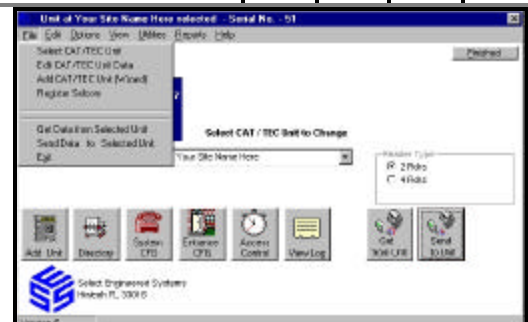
Unit at Your Site Name Here selected - Serial No. - 51

File Edit Options View Utilities Reports Help

Select CAT/TEC Unit
Edit CAT/TEC Unit Data
Add CAT/TEC Unit (Wizard)
Register Selectors

Get Data from Selected Unit
Send Data to Selected Unit
Exit

Finished

Select CAT / TEC Unit to Change

Your Site Name Here

Header Type
2 Rolos
4 Rolos

Add. Unit
Directory
System CFG
Entrance CFG
Access Control
View Log
Get Unit CFG
Send to Unit

Select Engineered Systems
Hialeah FL 33016